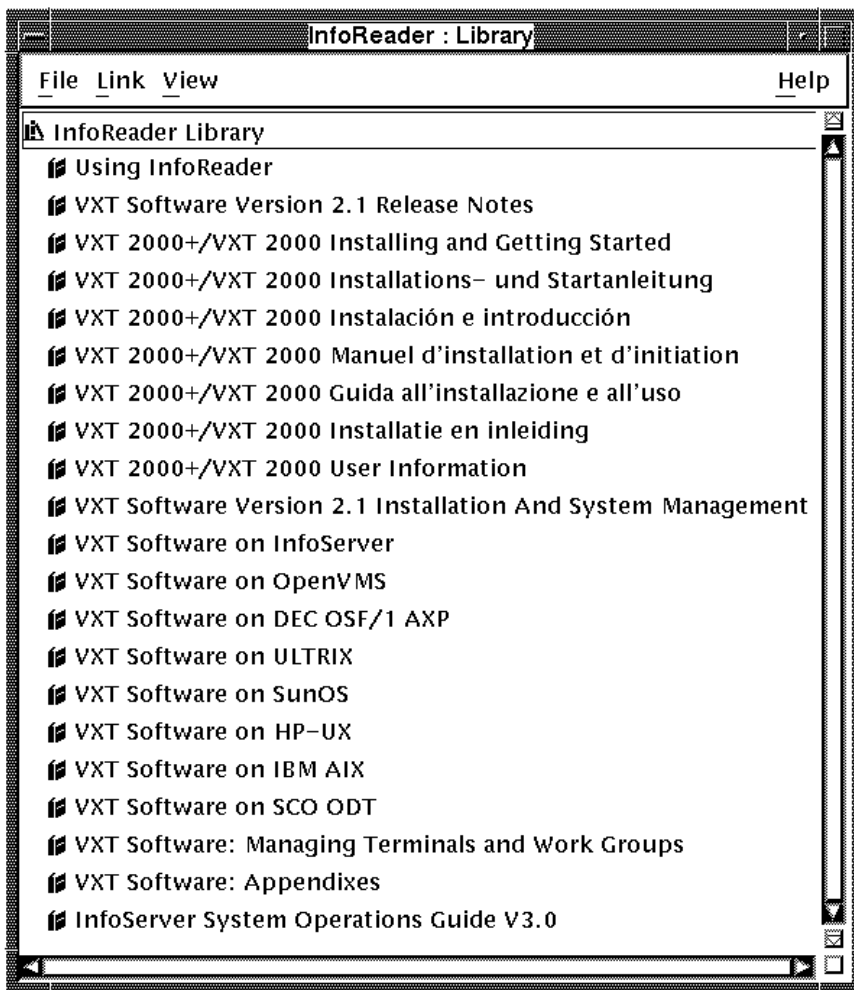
InfoReader : Library

File Link View Help

InfoReader Library

Using InfoReader

VXT Software Version 2.1 Release Notes

VXT 2000+/VXT 2000 Installing and Getting Started

VXT 2000+/VXT 2000 Installations- und Startanleitung

VXT 2000+/VXT 2000 Instalación e introducción

VXT 2000+/VXT 2000 Manuel d'installation et d'initiation

VXT 2000+/VXT 2000 Guida all'installazione e all'uso

VXT 2000+/VXT 2000 Installatie en inleiding

VXT 2000+/VXT 2000 User Information

VXT Software Version 2.1 Installation And System Management

VXT Software on InfoServer

VXT Software on OpenVMS

VXT Software on DEC OSF/1 AXP

VXT Software on ULTRIX

VXT Software on SunOS

VXT Software on HP-UX

VXT Software on IBM AIX

VXT Software on SCO ODT

VXT Software: Managing Terminals and Work Groups

VXT Software: Appendixes

InfoServer System Operations Guide V3.0